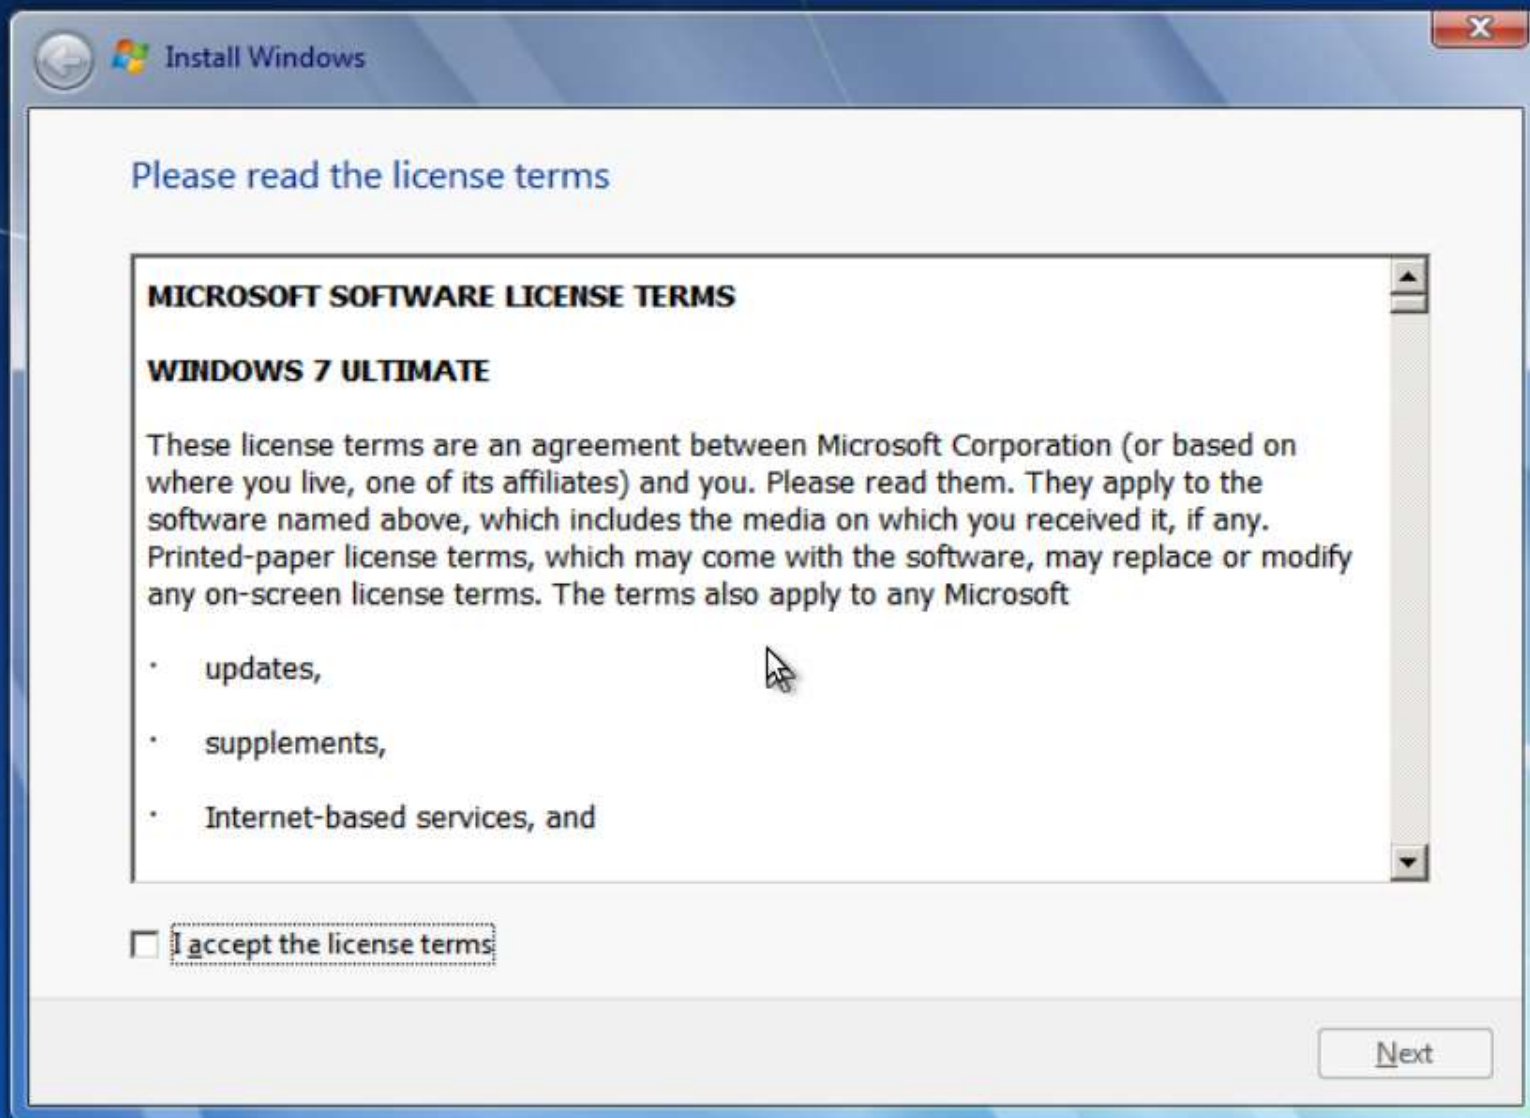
Install Windows

Please read the license terms

MICROSOFT SOFTWARE LICENSE TERMS

WINDOWS 7 ULTIMATE

These license terms are an agreement between Microsoft Corporation (or based on where you live, one of its affiliates) and you. Please read them. They apply to the software named above, which includes the media on which you received it, if any. Printed-paper license terms, which may come with the software, may replace or modify any on-screen license terms. The terms also apply to any Microsoft

· updates,

· supplements,

· Internet-based services, and

I accept the license terms

Next